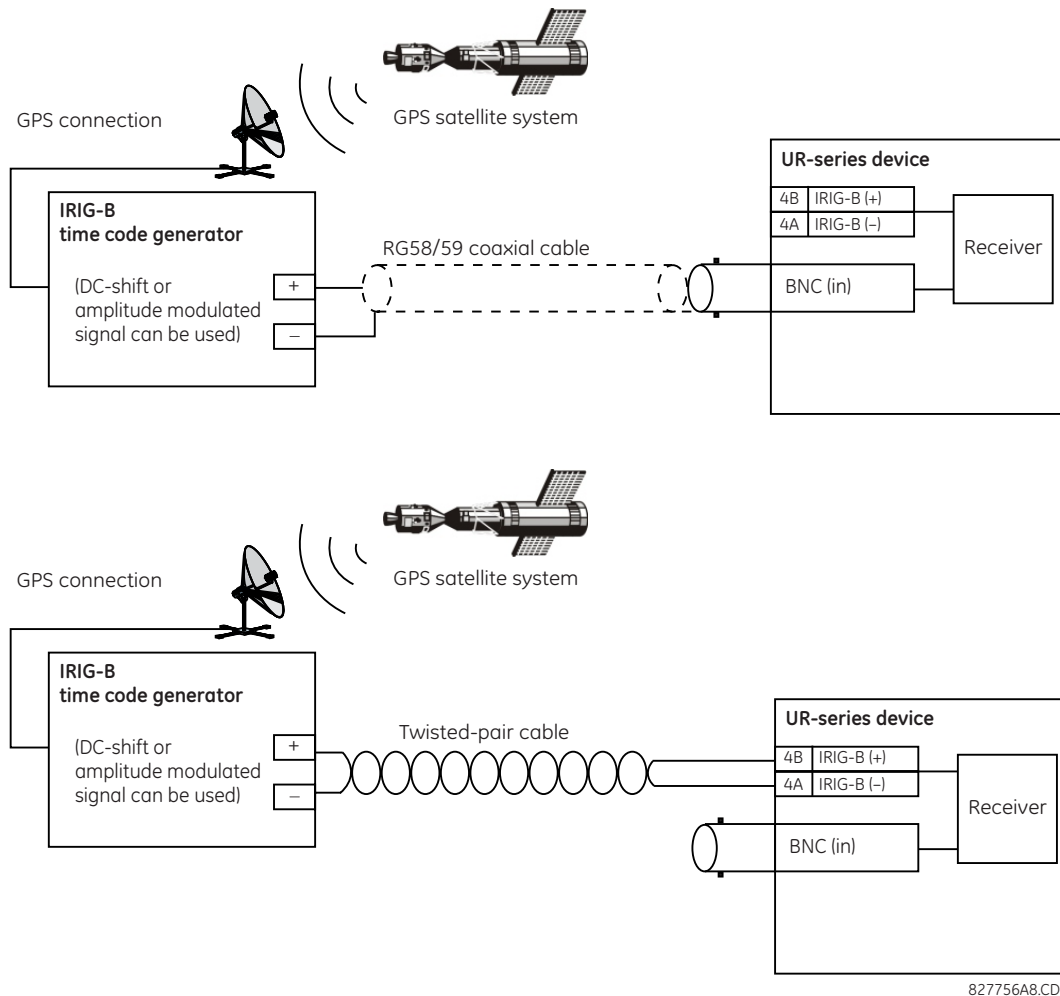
GPS connection

GPS satellite system

UR-series device

| 4B | IRIG-B (+) |
|---|---|
| 4A | IRIG-B (–) |

Receiver

IRIG-B
time code generator

RG58/59 coaxial cable

(DC-shift or amplitude modulated signal can be used)

+

–

BNC (in)

GPS connection

GPS satellite system

IRIG-B
time code generator

Twisted-pair cable

UR-series device

(DC-shift or amplitude modulated signal can be used)

+

–

| 4B | IRIG-B (+) |
|---|---|
| 4A | IRIG-B (–) |

Receiver

BNC (in)

827756A8.CDR